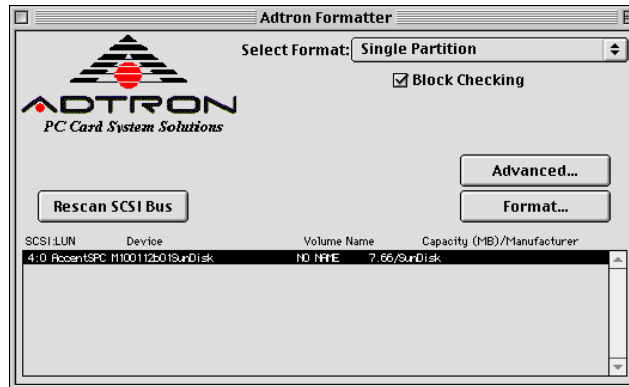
Adtron Formatter

ADTRON
PC Card System Solutions

Select Format: Single Partition

☑ Block Checking

Advanced...

Rescan SCSI Bus

Format...

| SCSI:LUN | Device | Volume Name | Capacity (MB)/Manufacturer |
|---|---|---|---|
| 4:0 | AccentSPC M100112b01SunDisk | NO NAME | 7.66/SunDisk |